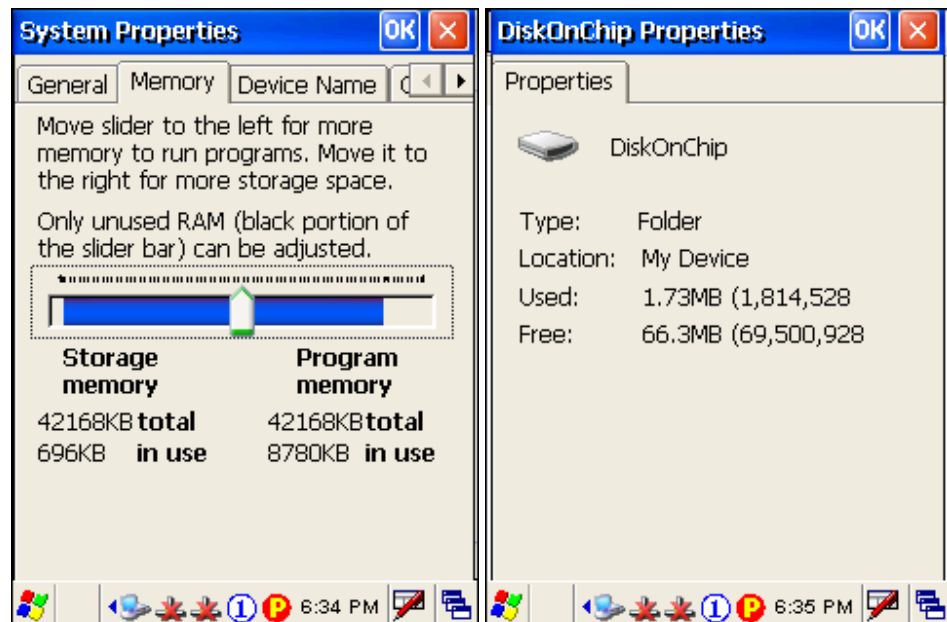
System Properties OK ×

General Memory Device Name C

Move slider to the left for more memory to run programs. Move it to the right for more storage space.

Only unused RAM (black portion of the slider bar) can be adjusted.

Storage memory

Program memory

42168KB total 42168KB total
696KB in use 8780KB in use

6:34 PM

DiskOnChip Properties OK ×

Properties

DiskOnChip

Type: Folder
Location: My Device
Used: 1.73MB (1,814,528
Free: 66.3MB (69,500,928

6:35 PM